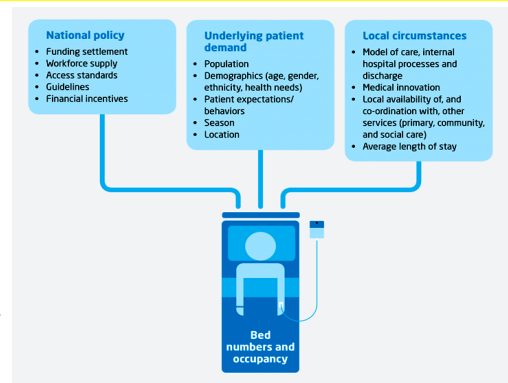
National policy
- Funding settlement
- Workforce supply
- Access standards
- Guidelines
- Financial incentives

Underlying patient demand
- Population
- Demographics (age, gender, ethnicity, health needs)
- Patient expectations/ behaviors
- Season
- Location

Local circumstances
- Model of care, internal hospital processes and discharge
- Medical innovation
- Local availability of, and co-ordination with, other services (primary, community, and social care)
- Average length of stay

Bed numbers and occupancy